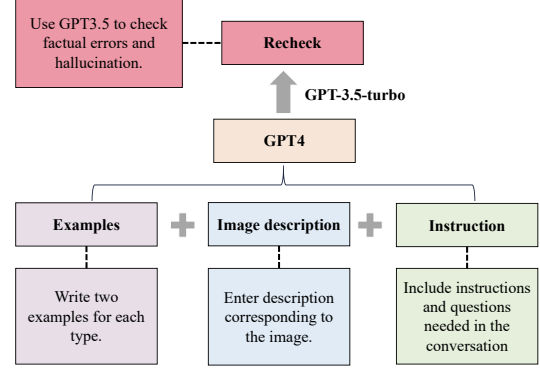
Use GPT3.5 to check factual errors and hallucination.

Recheck

GPT-3.5-turbo

GPT4

Examples

Image description

Instruction

Write two examples for each type.

Enter description corresponding to the image.

Include instructions and questions needed in the conversation